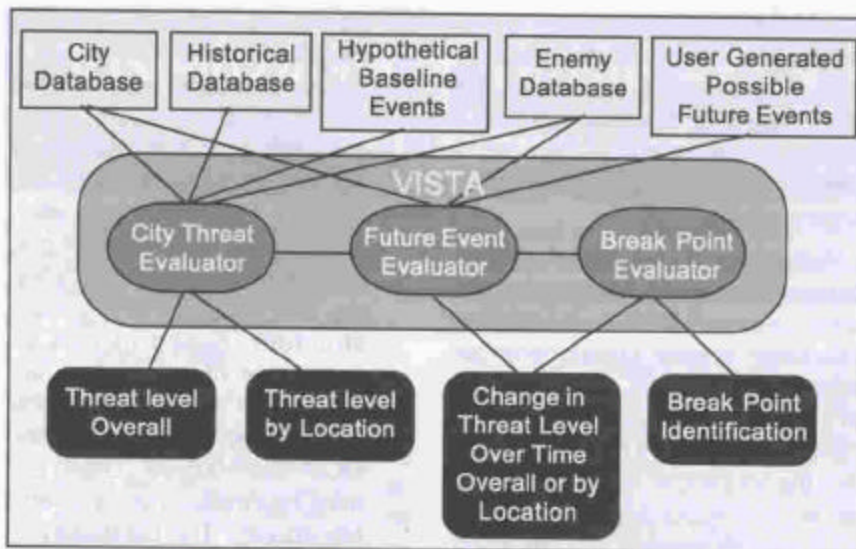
City Database

Historical Database

Hypothetical Baseline Events

Enemy Database

User Generated Possible Future Events

VISTA

City Threat Evaluator

Future Event Evaluator

Break Point Evaluator

Threat level Overall

Threat level by Location

Change in Threat Level Over Time Overall or by Location

Break Point Identification